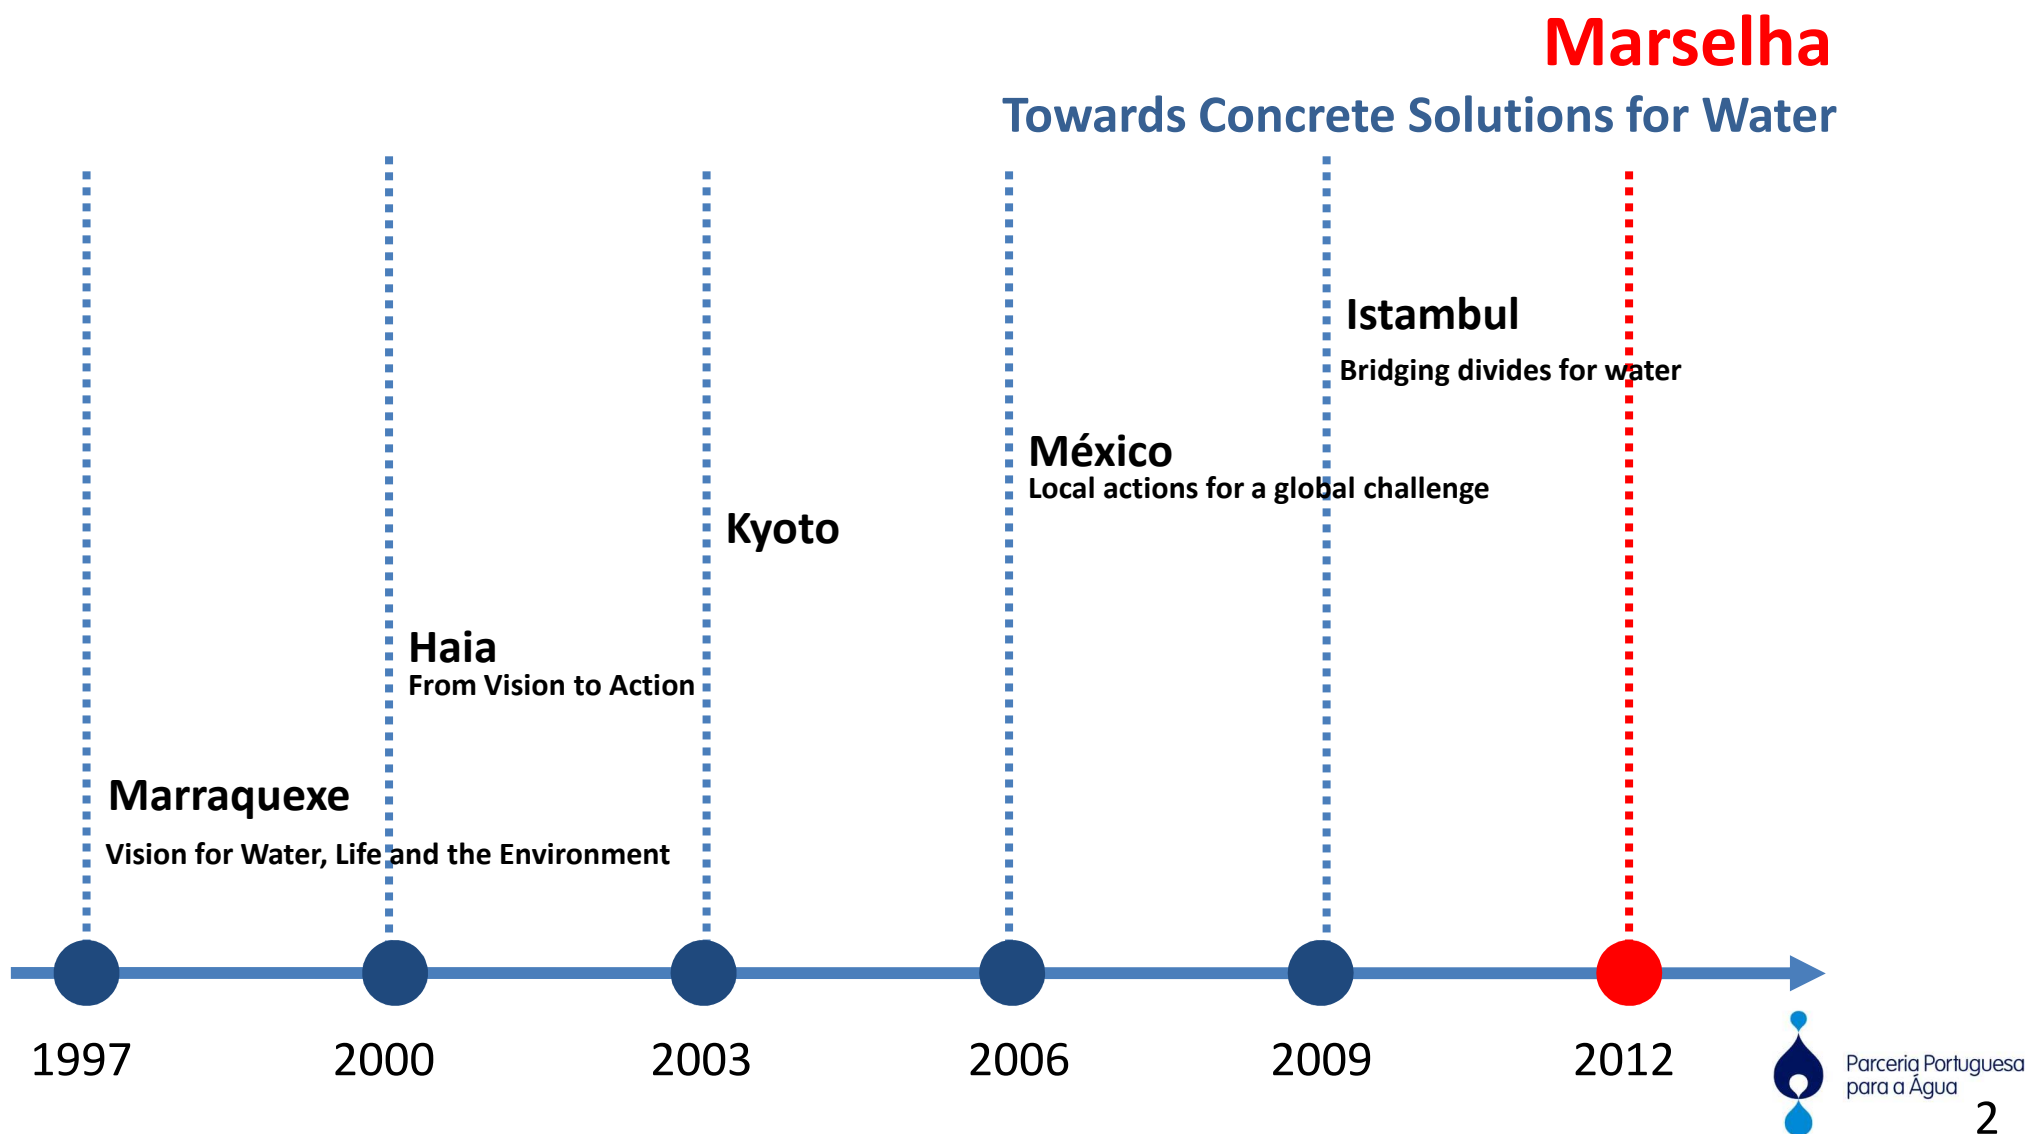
Marselha

Towards Concrete Solutions for Water

Istambul

Bridging divides for water

México

Local actions for a global challenge

Kyoto

Haia

From Vision to Action

Marraquexe

Vision for Water, Life and the Environment

1997

2000

2003

2006

2009

2012

Parceria Portuguesa para a Água

2